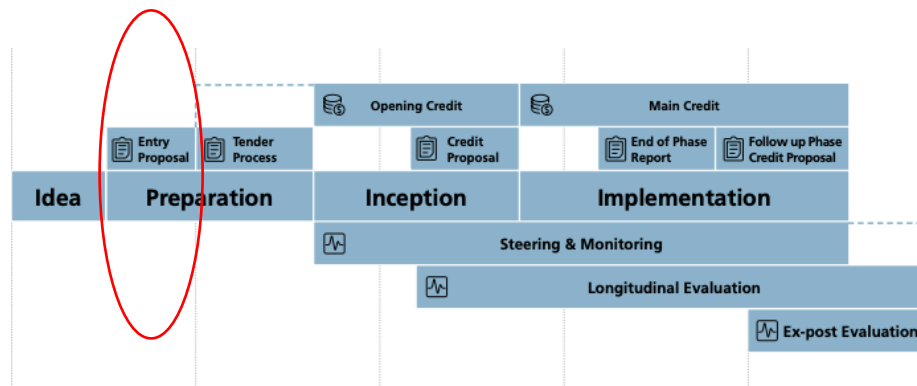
Opening Credit

Main Credit

Entry Proposal

Tender Process

Credit Proposal

End of Phase Report

Follow up Phase Credit Proposal

Idea

Preparation

Inception

Implementation

Steering & Monitoring

Longitudinal Evaluation

Ex-post Evaluation